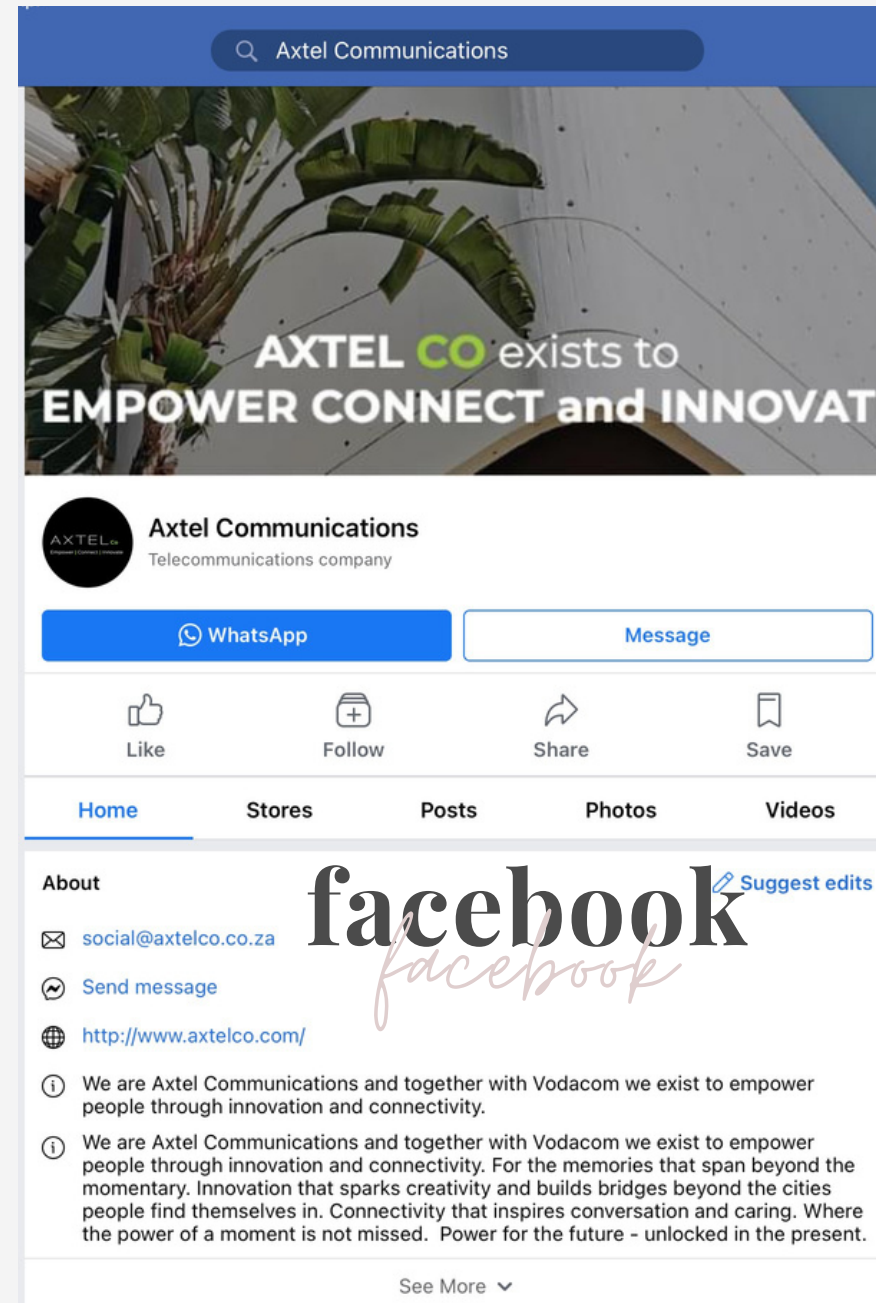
Axtel Communications

AXTEL CO exists to
EMPOWER CONNECT and INNOVAT

AXTEL co
Empower | Connect | Innovate

Axtel Communications
Telecommunications company

WhatsApp

Message

Like

Follow

Share

Save

Home

Stores

Posts

Photos

Videos

About

Suggest edits

facebook
facebook

social@axtelco.co.za

Send message

http://www.axtelco.com/

We are Axtel Communications and together with Vodacom we exist to empower people through innovation and connectivity.

We are Axtel Communications and together with Vodacom we exist to empower people through innovation and connectivity. For the memories that span beyond the momentary. Innovation that sparks creativity and builds bridges beyond the cities people find themselves in. Connectivity that inspires conversation and caring. Where the power of a moment is not missed. Power for the future - unlocked in the present.

See More